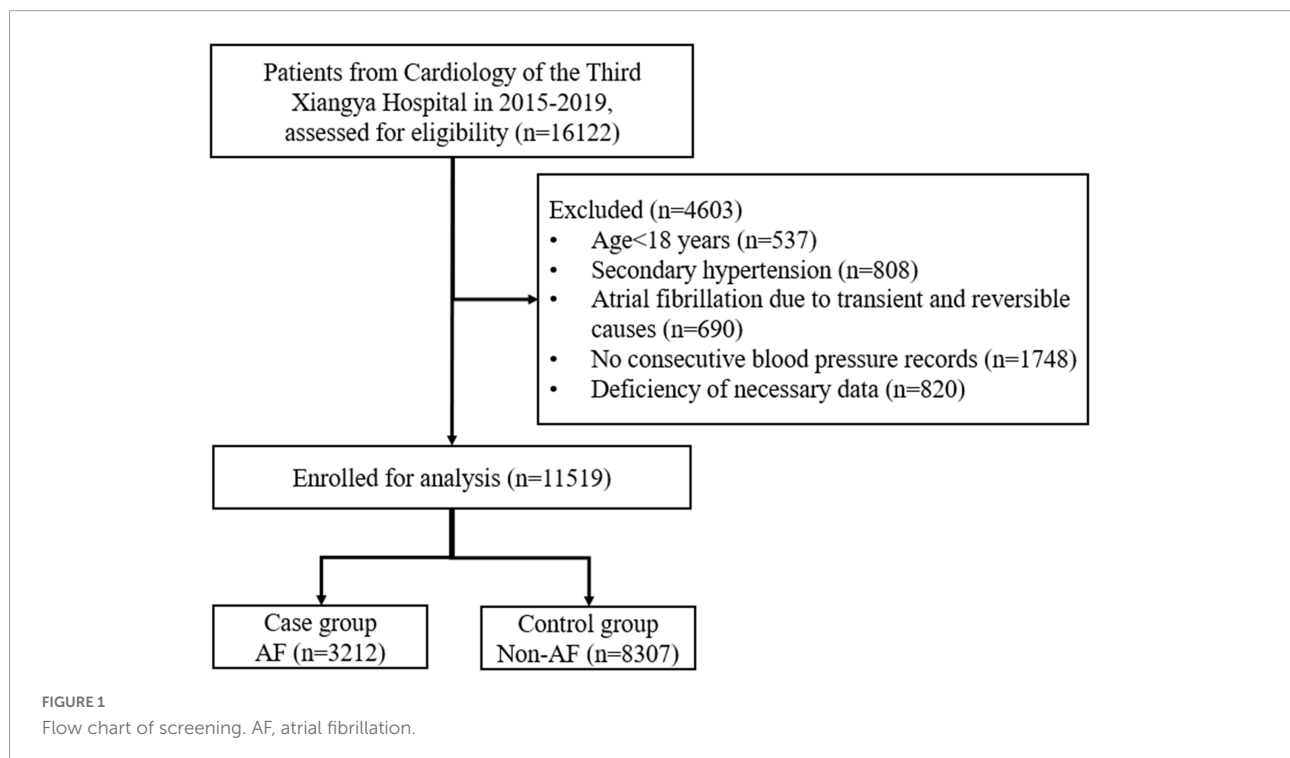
Patients from Cardiology of the Third Xiangya Hospital in 2015-2019, assessed for eligibility (n=16122)

Excluded (n=4603)
• Age<18 years (n=537)
• Secondary hypertension (n=808)
• Atrial fibrillation due to transient and reversible causes (n=690)
• No consecutive blood pressure records (n=1748)
• Deficiency of necessary data (n=820)

Enrolled for analysis (n=11519)

Case group
AF (n=3212)

Control group
Non-AF (n=8307)

FIGURE 1
Flow chart of screening. AF, atrial fibrillation.